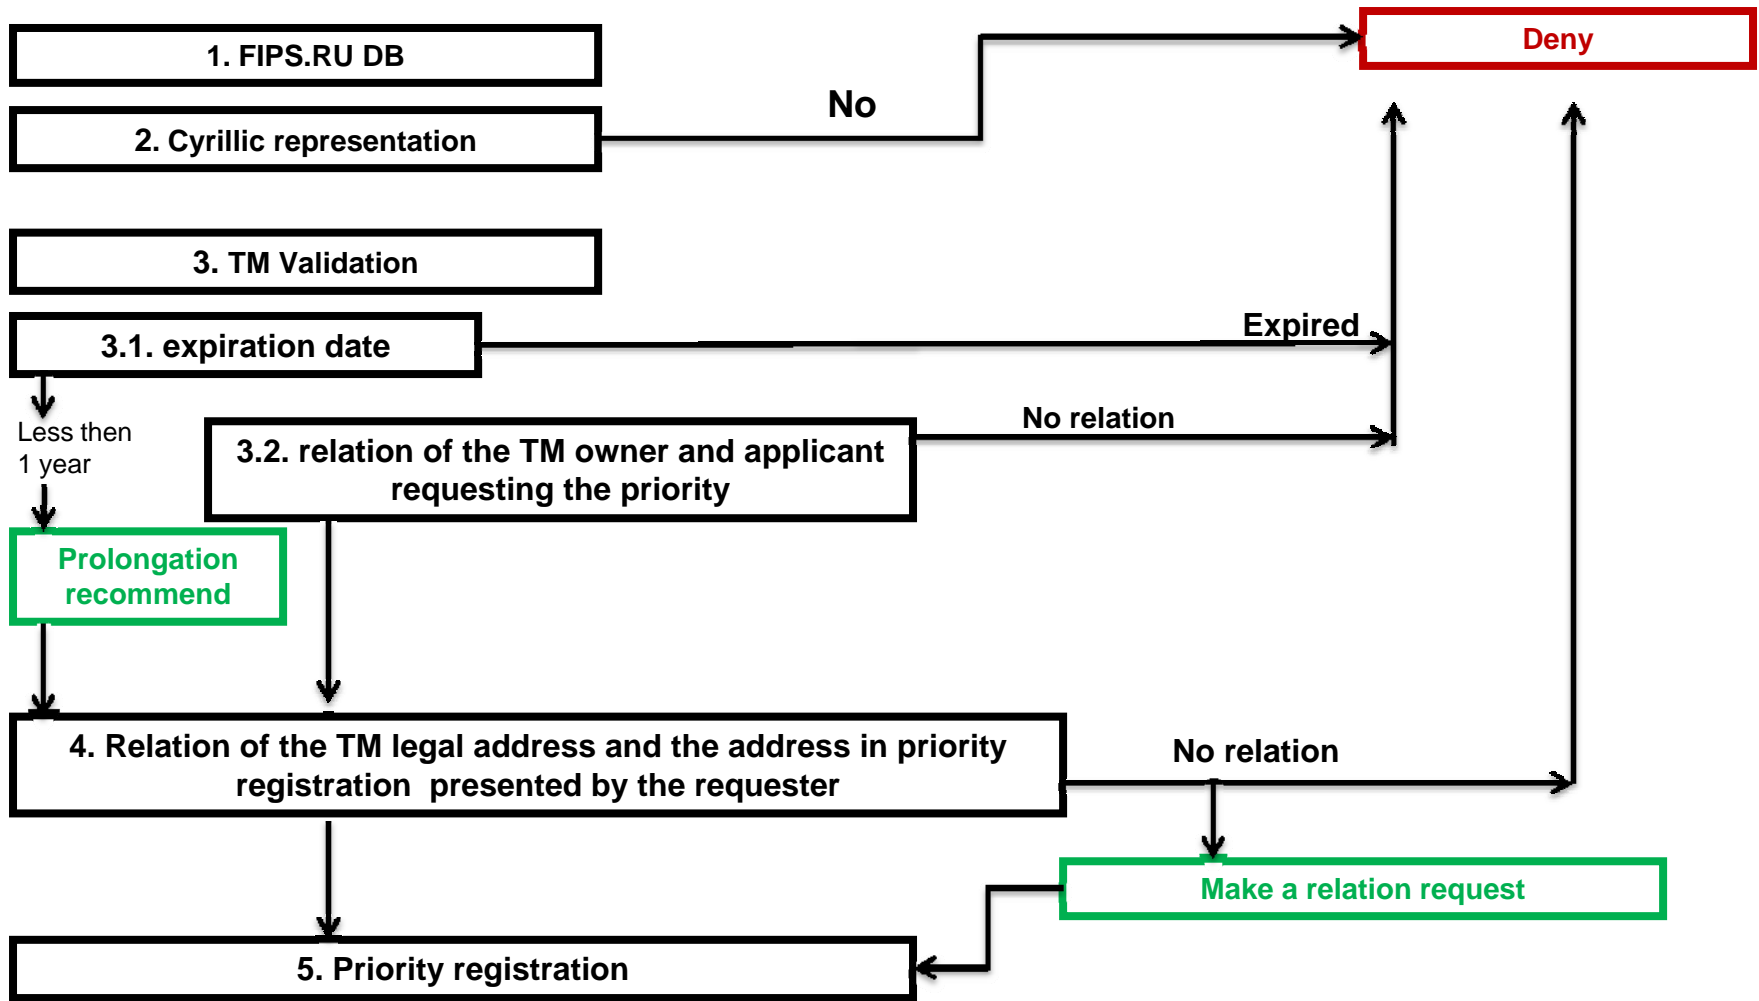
1. FIPS.RU DB

2. Cyrillic representation

No

Deny

3. TM Validation

3.1. expiration date

Expired

Less then 1 year

3.2. relation of the TM owner and applicant requesting the priority

No relation

Prolongation recommend

4. Relation of the TM legal address and the address in priority registration presented by the requester

No relation

Make a relation request

5. Priority registration